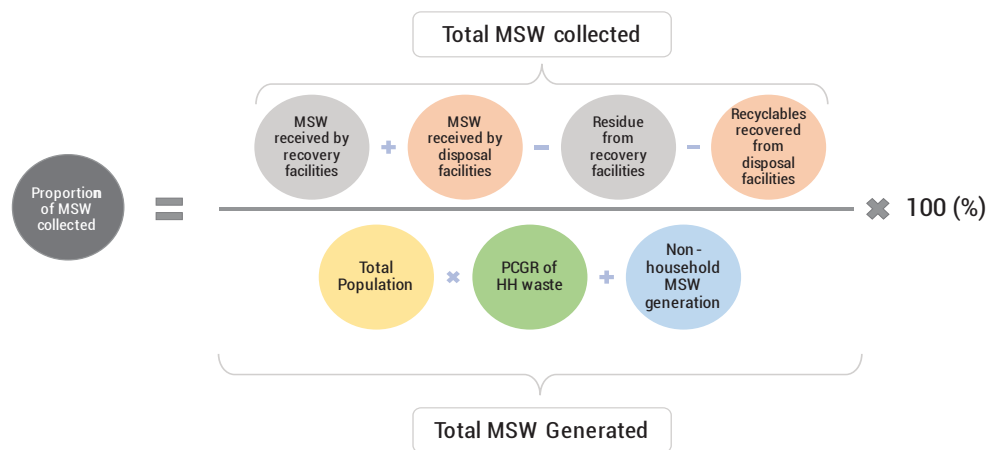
Total MSW collected

Proportion of MSW collected =

MSW received by recovery facilities + MSW received by disposal facilities – Residue from recovery facilities – Recyclables recovered from disposal facilities

✖ 100 (%)

Total Population × PCGR of HH waste + Non-household MSW generation

Total MSW Generated